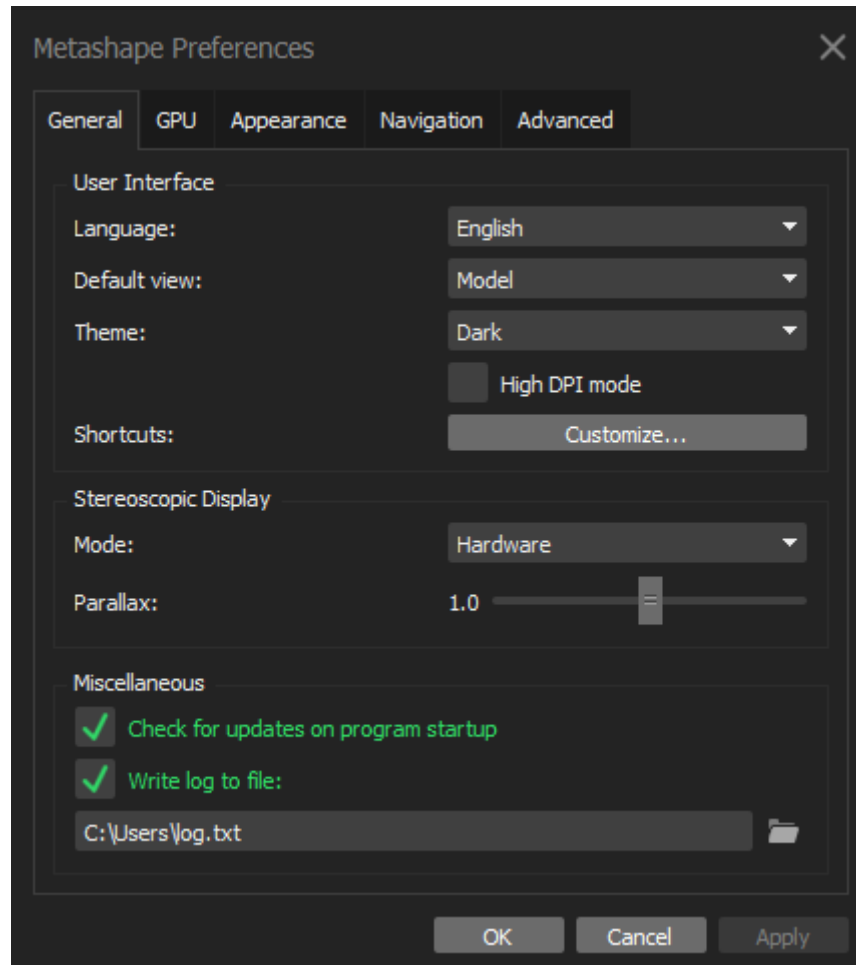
Metashape Preferences

General GPU Appearance Navigation Advanced

User Interface

Language: English

Default view: Model

Theme: Dark

High DPI mode

Shortcuts: Customize...

Stereoscopic Display

Mode: Hardware

Parallax: 1.0

Miscellaneous

Check for updates on program startup

Write log to file:

C:\Users\log.txt

OK Cancel Apply